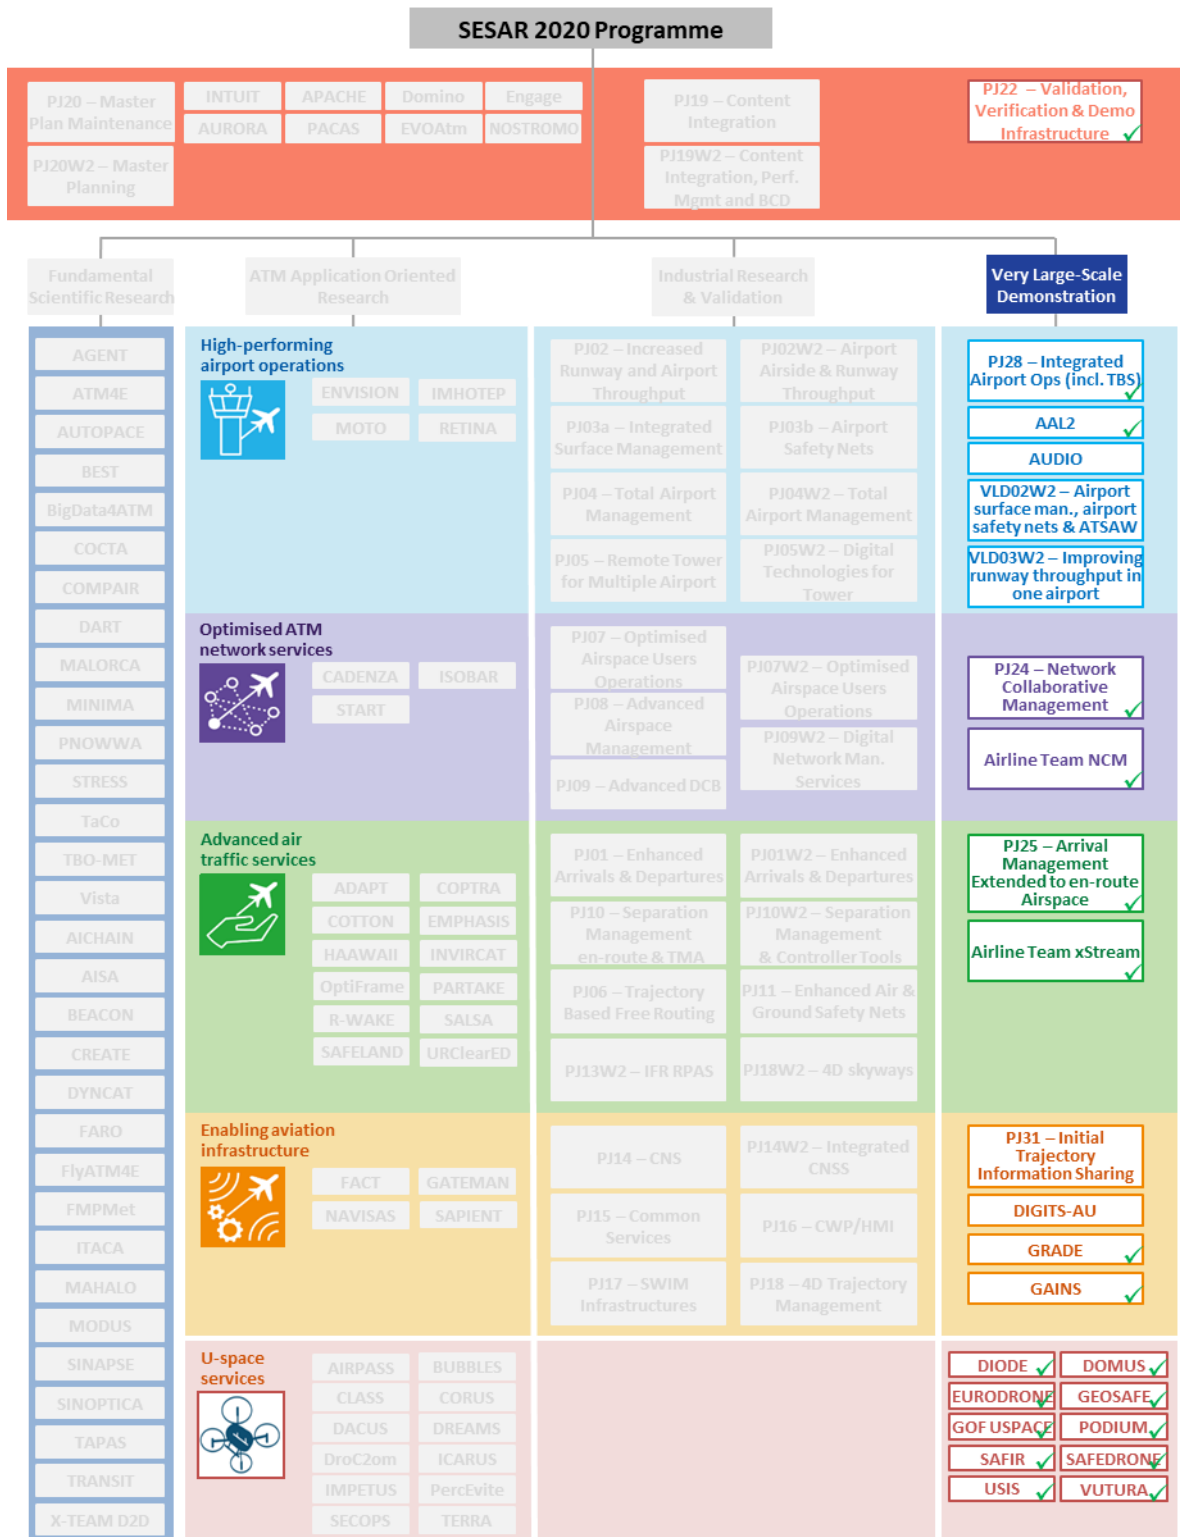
SESAR 2020 Programme

PJ20 – Master Plan Maintenance
PJ20W2 – Master Planning
INTUIT
APACHE
Domino
Engage
AURORA
PACAS
EVOAtm
NOSTROMO
PJ19 – Content Integration
PJ19W2 – Content Integration, Perf. Mgmt and BCD
PJ22 – Validation, Verification & Demo Infrastructure

Fundamental Scientific Research
ATM Application Oriented Research
Industrial Research & Validation
Very Large-Scale Demonstration

AGENT
ATM4E
AUTOPACE
BEST
BigData4ATM
COCTA
COMPAIR
DART
MALORCA
MINIMA
PNOWWA
STRESS
TaCo
TBO-MET
Vista
AICHAIN
AISA
BEACON
CREATE
DYNCAT
FARO
FlyATM4E
FMPMet
ITACA
MAHALO
MODUS
SINAPSE
SINOPTICA
TAPAS
TRANSIT
X-TEAM D2D

High-performing airport operations
ENVISION
IMHOTEP
MOTO
RETINA
PJ02 – Increased Runway and Airport Throughput
PJ02W2 – Airport Airside & Runway Throughput
PJ03a – Integrated Surface Management
PJ03b – Airport Safety Nets
PJ04 – Total Airport Management
PJ04W2 – Total Airport Management
PJ05 – Remote Tower for Multiple Airport
PJ05W2 – Digital Technologies for Tower
PJ28 – Integrated Airport Ops (incl. TBS)
AAL2
AUDIO
VLD02W2 – Airport surface man., airport safety nets & ATSAW
VLD03W2 – Improving runway throughput in one airport

Optimised ATM network services
CADENZA
ISOBAR
START
PJ07 – Optimised Airspace Users Operations
PJ07W2 – Optimised Airspace Users Operations
PJ08 – Advanced Airspace Management
PJ09W2 – Digital Network Man. Services
PJ09 – Advanced DCB
PJ24 – Network Collaborative Management
Airline Team NCM

Advanced air traffic services
ADAPT
COPTRA
COTTON
EMPHASIS
HAAWAII
INVIRCAT
OptiFrame
PARTAKE
R-WAKE
SALSA
SAFELAND
URClearED
PJ01 – Enhanced Arrivals & Departures
PJ01W2 – Enhanced Arrivals & Departures
PJ10 – Separation Management en-route & TMA
PJ10W2 – Separation Management & Controller Tools
PJ06 – Trajectory Based Free Routing
PJ11 – Enhanced Air & Ground Safety Nets
PJ13W2 – IFR RPAS
PJ18W2 – 4D skyways
PJ25 – Arrival Management Extended to en-route Airspace
Airline Team xStream

Enabling aviation infrastructure
FACT
GATEMAN
NAVISAS
SAPIENT
PJ14 – CNS
PJ14W2 – Integrated CNSS
PJ15 – Common Services
PJ16 – CWP/HMI
PJ17 – SWIM Infrastructures
PJ18 – 4D Trajectory Management
PJ31 – Initial Trajectory Information Sharing
DIGITS-AU
GRADE
GAINS

U-space services
AIRPASS
BUBBLES
CLASS
CORUS
DACUS
DREAMS
DroC2om
ICARUS
IMPETUS
PercEvite
SECOPS
TERRA
DIODE
DOMUS
EURODRONE
GEOSAFE
GOF USPACE
PODIUM
SAFIR
SAFEDRONE
USIS
VUTURA